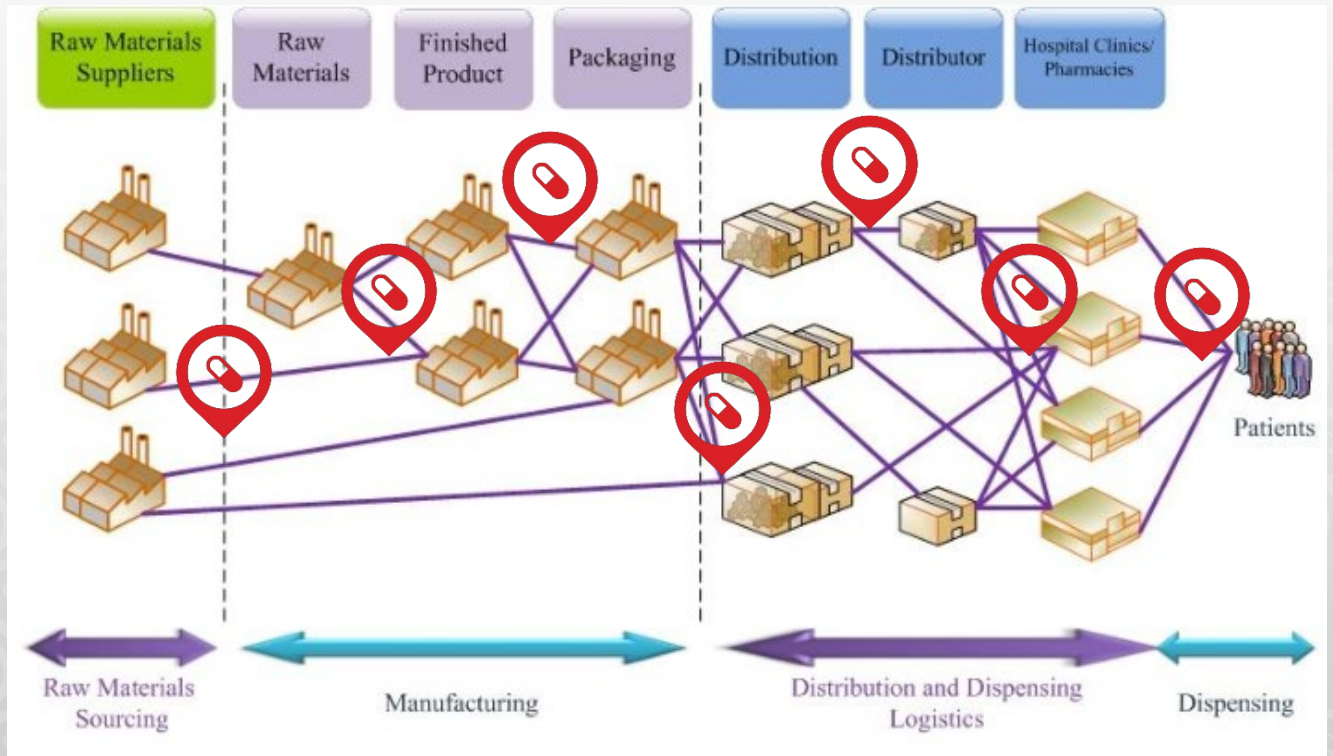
Raw Materials Suppliers

Raw Materials

Finished Product

Packaging

Distribution

Distributor

Hospital Clinics/ Pharmacies

Patients

Raw Materials Sourcing

Manufacturing

Distribution and Dispensing Logistics

Dispensing